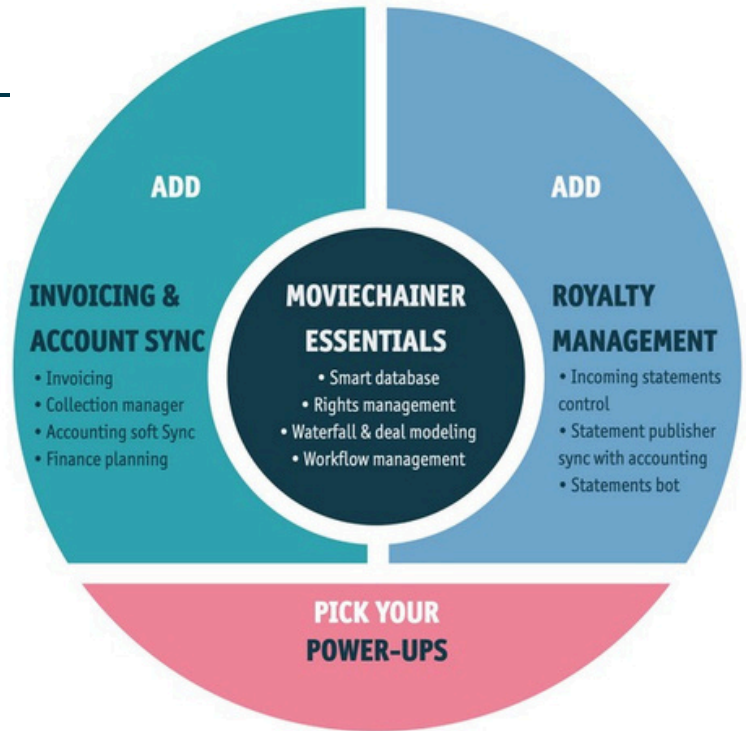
ADD

INVOICING & ACCOUNT SYNC

• Invoicing
• Collection manager
• Accounting soft Sync
• Finance planning

MOVIECHAINER ESSENTIALS

• Smart database
• Rights management
• Waterfall & deal modeling
• Workflow management

ADD

ROYALTY MANAGEMENT

• Incoming statements control
• Statement publisher sync with accounting
• Statements bot

PICK YOUR POWER-UPS